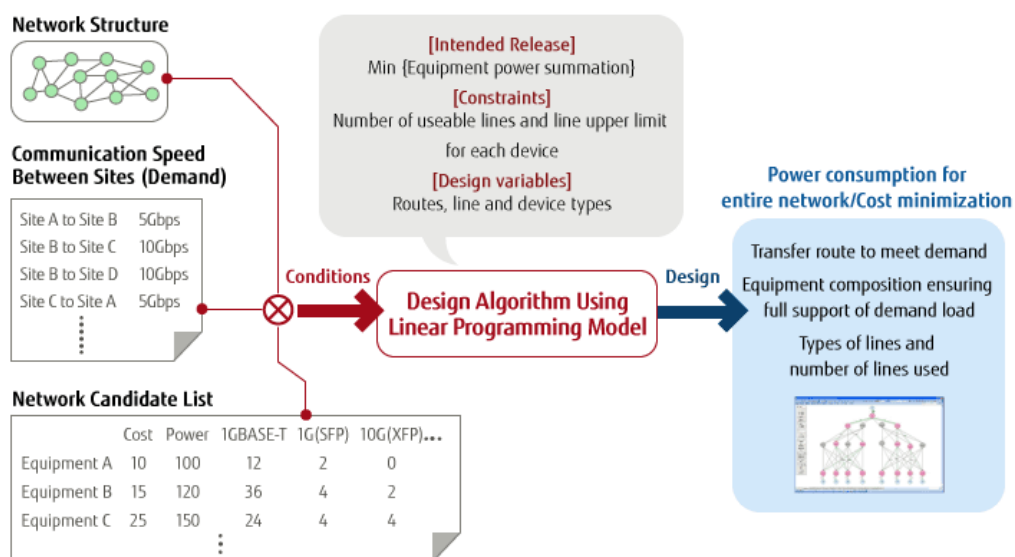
Network Structure

Communication Speed Between Sites (Demand)

| | |
|---|---|
| Site A to Site B | 5Gbps |
| Site B to Site C | 10Gbps |
| Site B to Site D | 10Gbps |
| Site C to Site A | 5Gbps |

Network Candidate List

| | Cost | Power | 1GBASE-T | 1G(SFP) | 10G(XFP)... |
|---|---|---|---|---|---|
| Equipment A | 10 | 100 | 12 | 2 | 0 |
| Equipment B | 15 | 120 | 36 | 4 | 2 |
| Equipment C | 25 | 150 | 24 | 4 | 4 |

[Intended Release]
Min {Equipment power summation}
[Constraints]
Number of useable lines and line upper limit for each device
[Design variables]
Routes, line and device types

Conditions

Design Algorithm Using Linear Programming Model

Design

Power consumption for entire network/Cost minimization

Transfer route to meet demand
Equipment composition ensuring full support of demand load
Types of lines and number of lines used